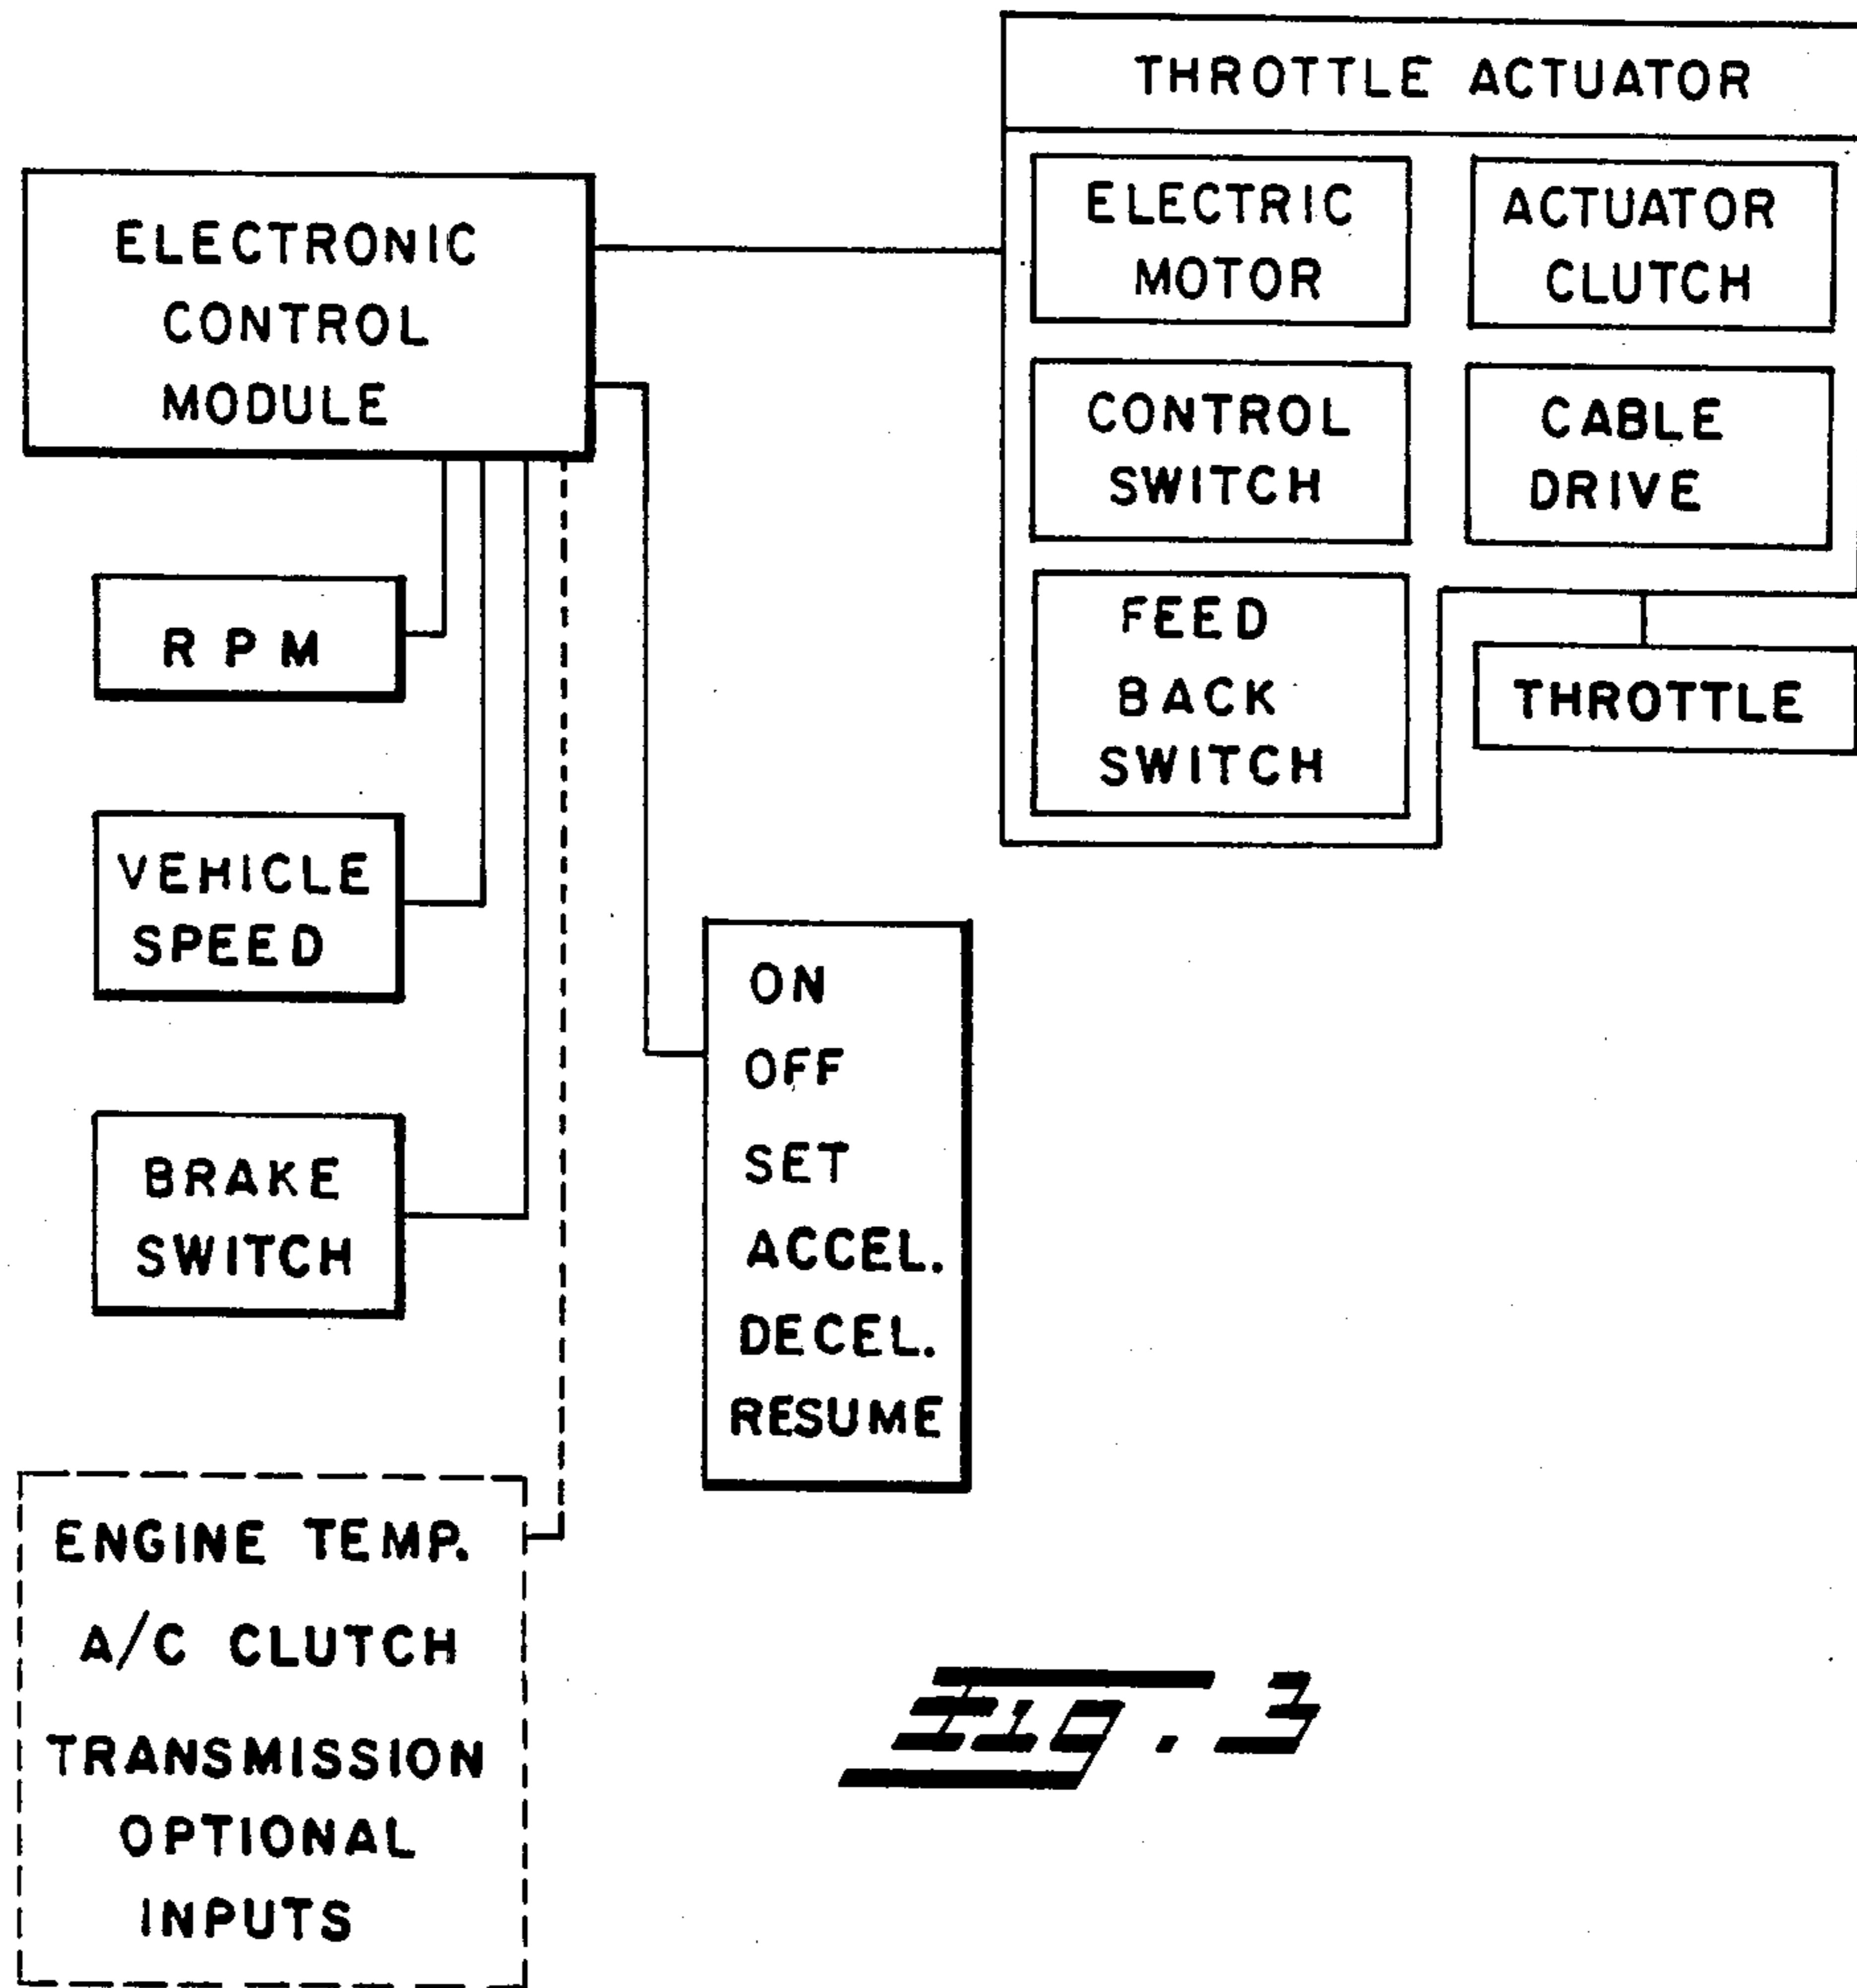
THROTTLE ACTUATOR

ELECTRIC MOTOR

ACTUATOR CLUTCH

CONTROL SWITCH

CABLE DRIVE

FEED BACK SWITCH

THROTTLE

ELECTRONIC CONTROL MODULE

R P M

VEHICLE SPEED

BRAKE SWITCH

ON
OFF
SET
ACCEL.
DECEL.
RESUME

ENGINE TEMP.
A/C CLUTCH
TRANSMISSION
OPTIONAL INPUTS

Fig. 3